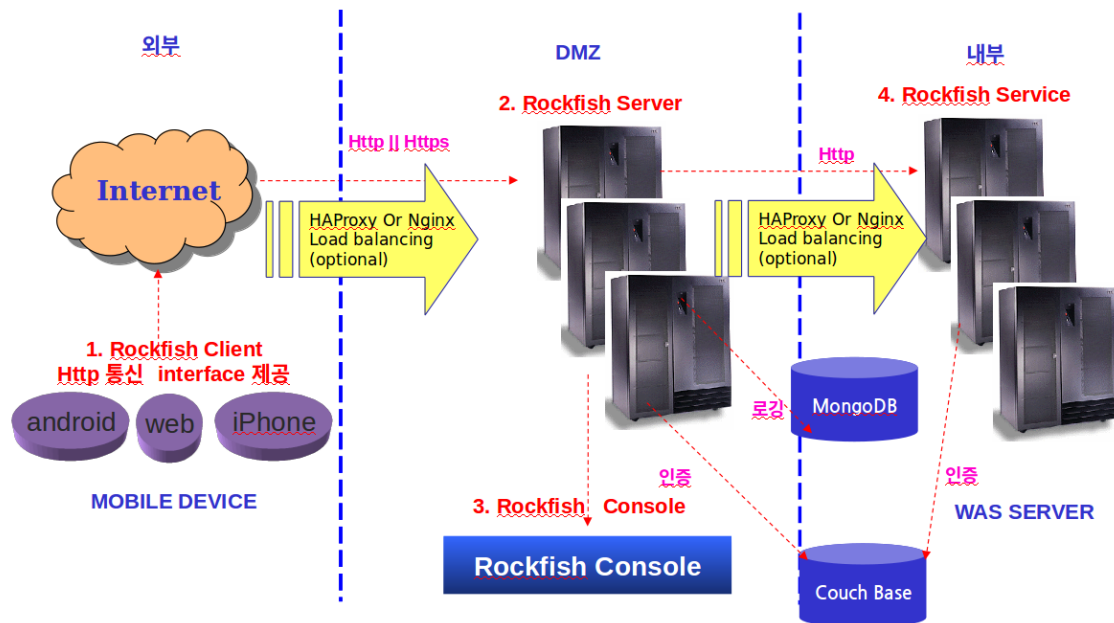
외부

DMZ

내부

2. Rockfish Server

4. Rockfish Service

Http || Https

Http

Internet

HAProxy Or Nginx Load balancing (optional)

HAProxy Or Nginx Load balancing (optional)

1. Rockfish Client
Http 통신 interface 제공

android

web

iPhone

MOBILE DEVICE

MongoDB

로깅

인증

인증

3. Rockfish Console

WAS SERVER

Rockfish Console

Couch Base